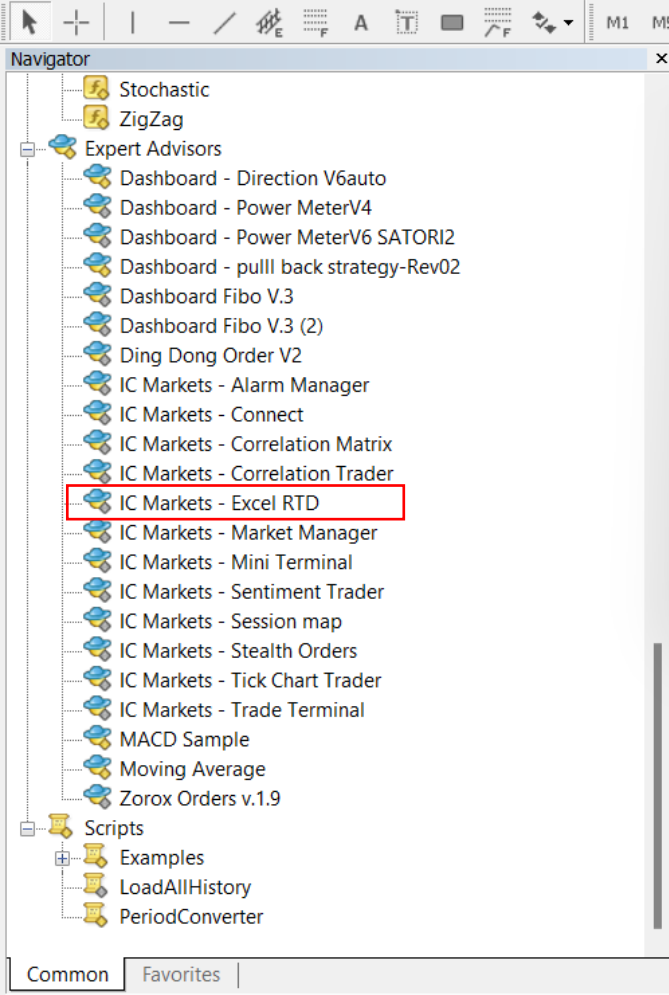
A
M1 M5

Navigator ×

Stochastic
ZigZag
Expert Advisors
Dashboard - Direction V6auto
Dashboard - Power MeterV4
Dashboard - Power MeterV6 SATORI2
Dashboard - pulll back strategy-Rev02
Dashboard Fibo V.3
Dashboard Fibo V.3 (2)
Ding Dong Order V2
IC Markets - Alarm Manager
IC Markets - Connect
IC Markets - Correlation Matrix
IC Markets - Correlation Trader
IC Markets - Excel RTD
IC Markets - Market Manager
IC Markets - Mini Terminal
IC Markets - Sentiment Trader
IC Markets - Session map
IC Markets - Stealth Orders
IC Markets - Tick Chart Trader
IC Markets - Trade Terminal
MACD Sample
Moving Average
Zorox Orders v.1.9
Scripts
Examples
LoadAllHistory
PeriodConverter

Common Favorites